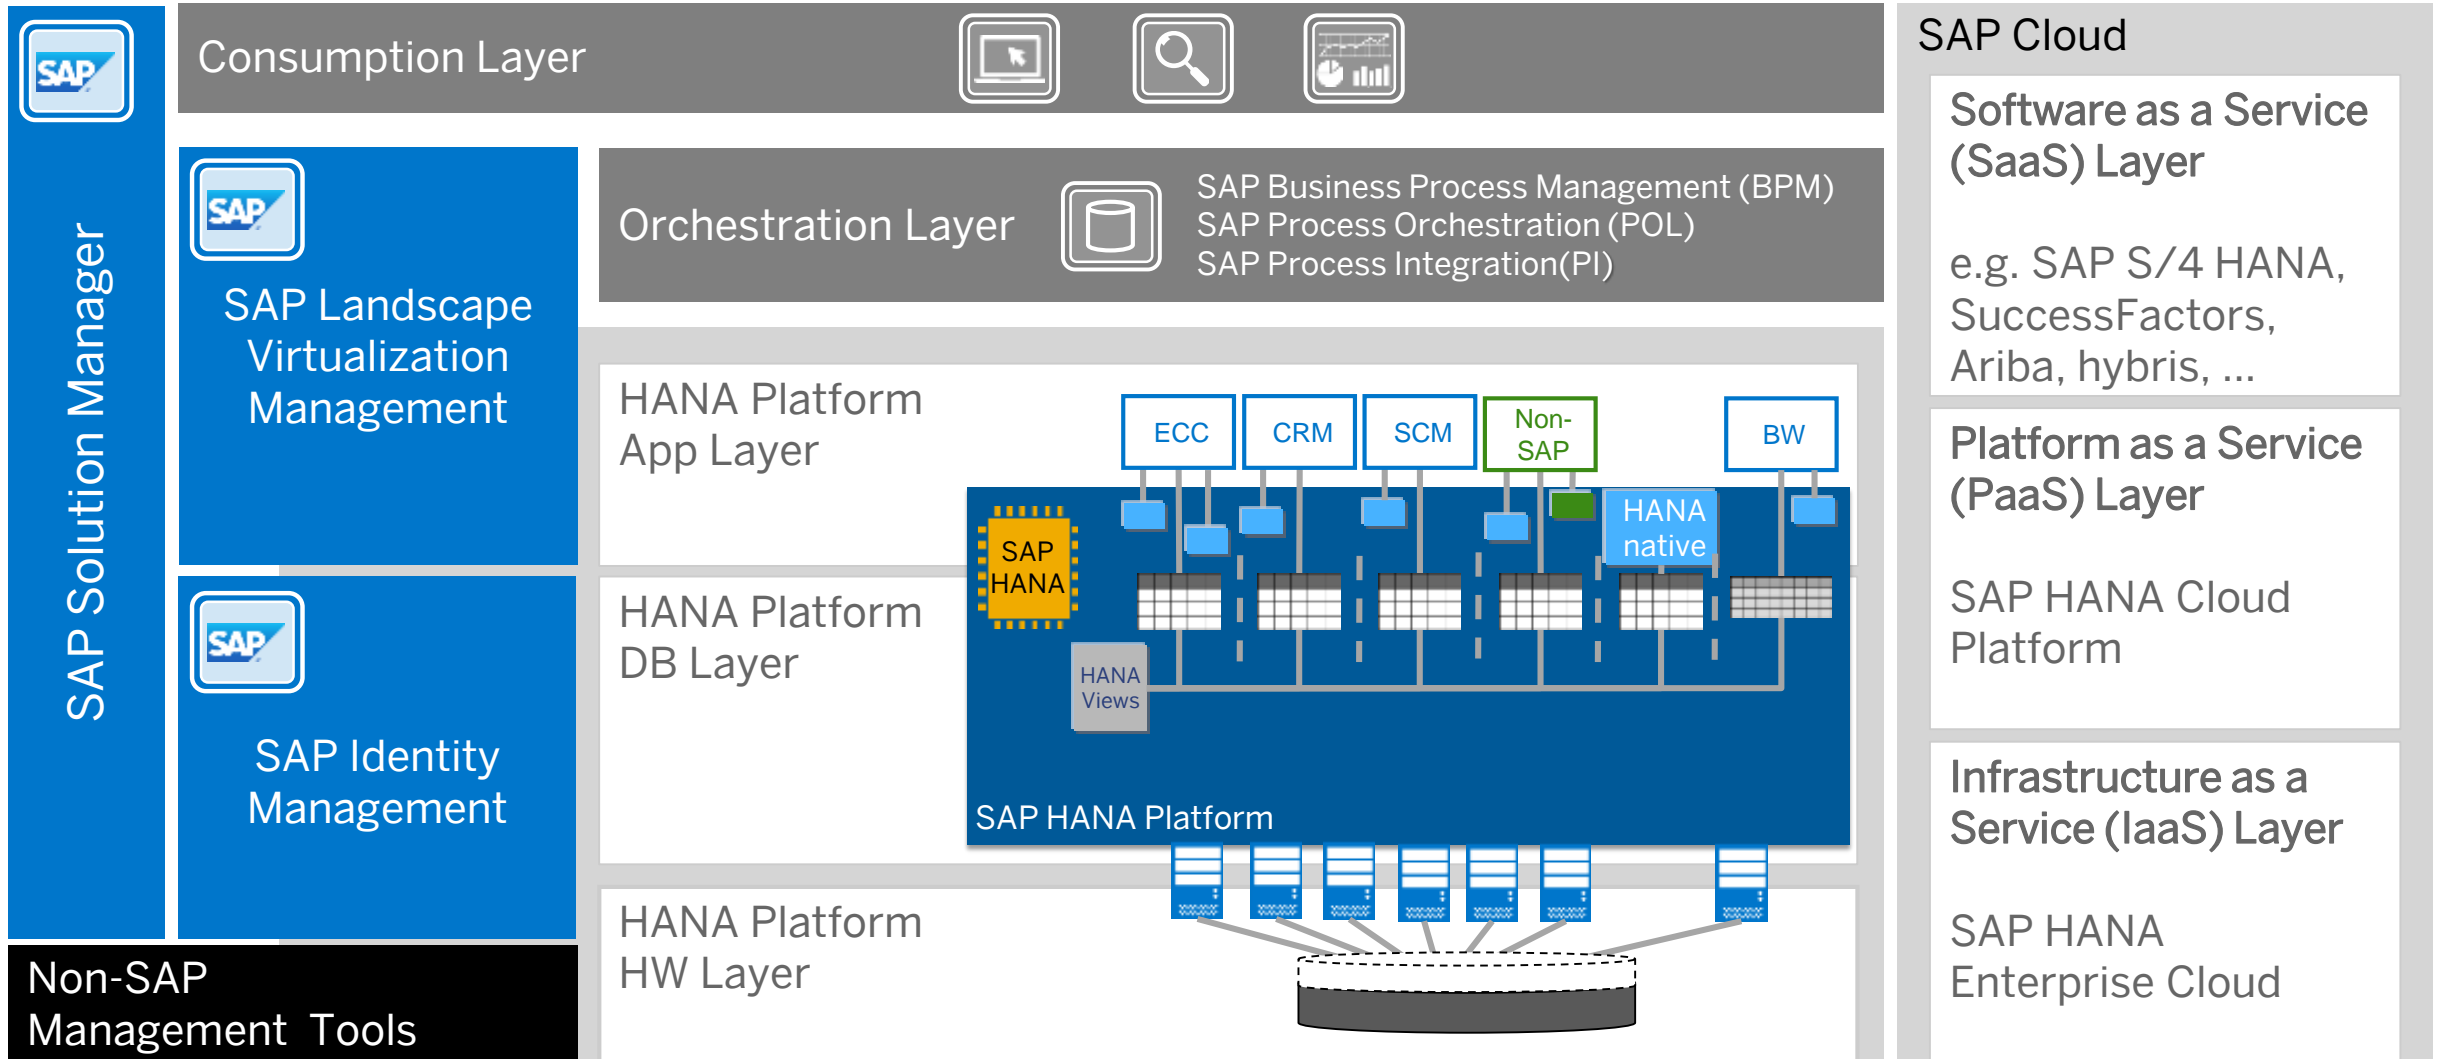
SAP

SAP Solution Manager

Consumption Layer

SAP

SAP Landscape Virtualization Management

Orchestration Layer

SAP Business Process Management (BPM)
SAP Process Orchestration (POL)
SAP Process Integration(PI)

HANA Platform App Layer

ECC

CRM

SCM

Non-SAP

BW

SAP HANA

HANA native

SAP

HANA Platform DB Layer

HANA Views

SAP Identity Management

SAP HANA Platform

HANA Platform HW Layer

Non-SAP Management Tools

SAP Cloud

Software as a Service (SaaS) Layer

e.g. SAP S/4 HANA, SuccessFactors, Ariba, hybris, ...

Platform as a Service (PaaS) Layer

SAP HANA Cloud Platform

Infrastructure as a Service (IaaS) Layer

SAP HANA Enterprise Cloud